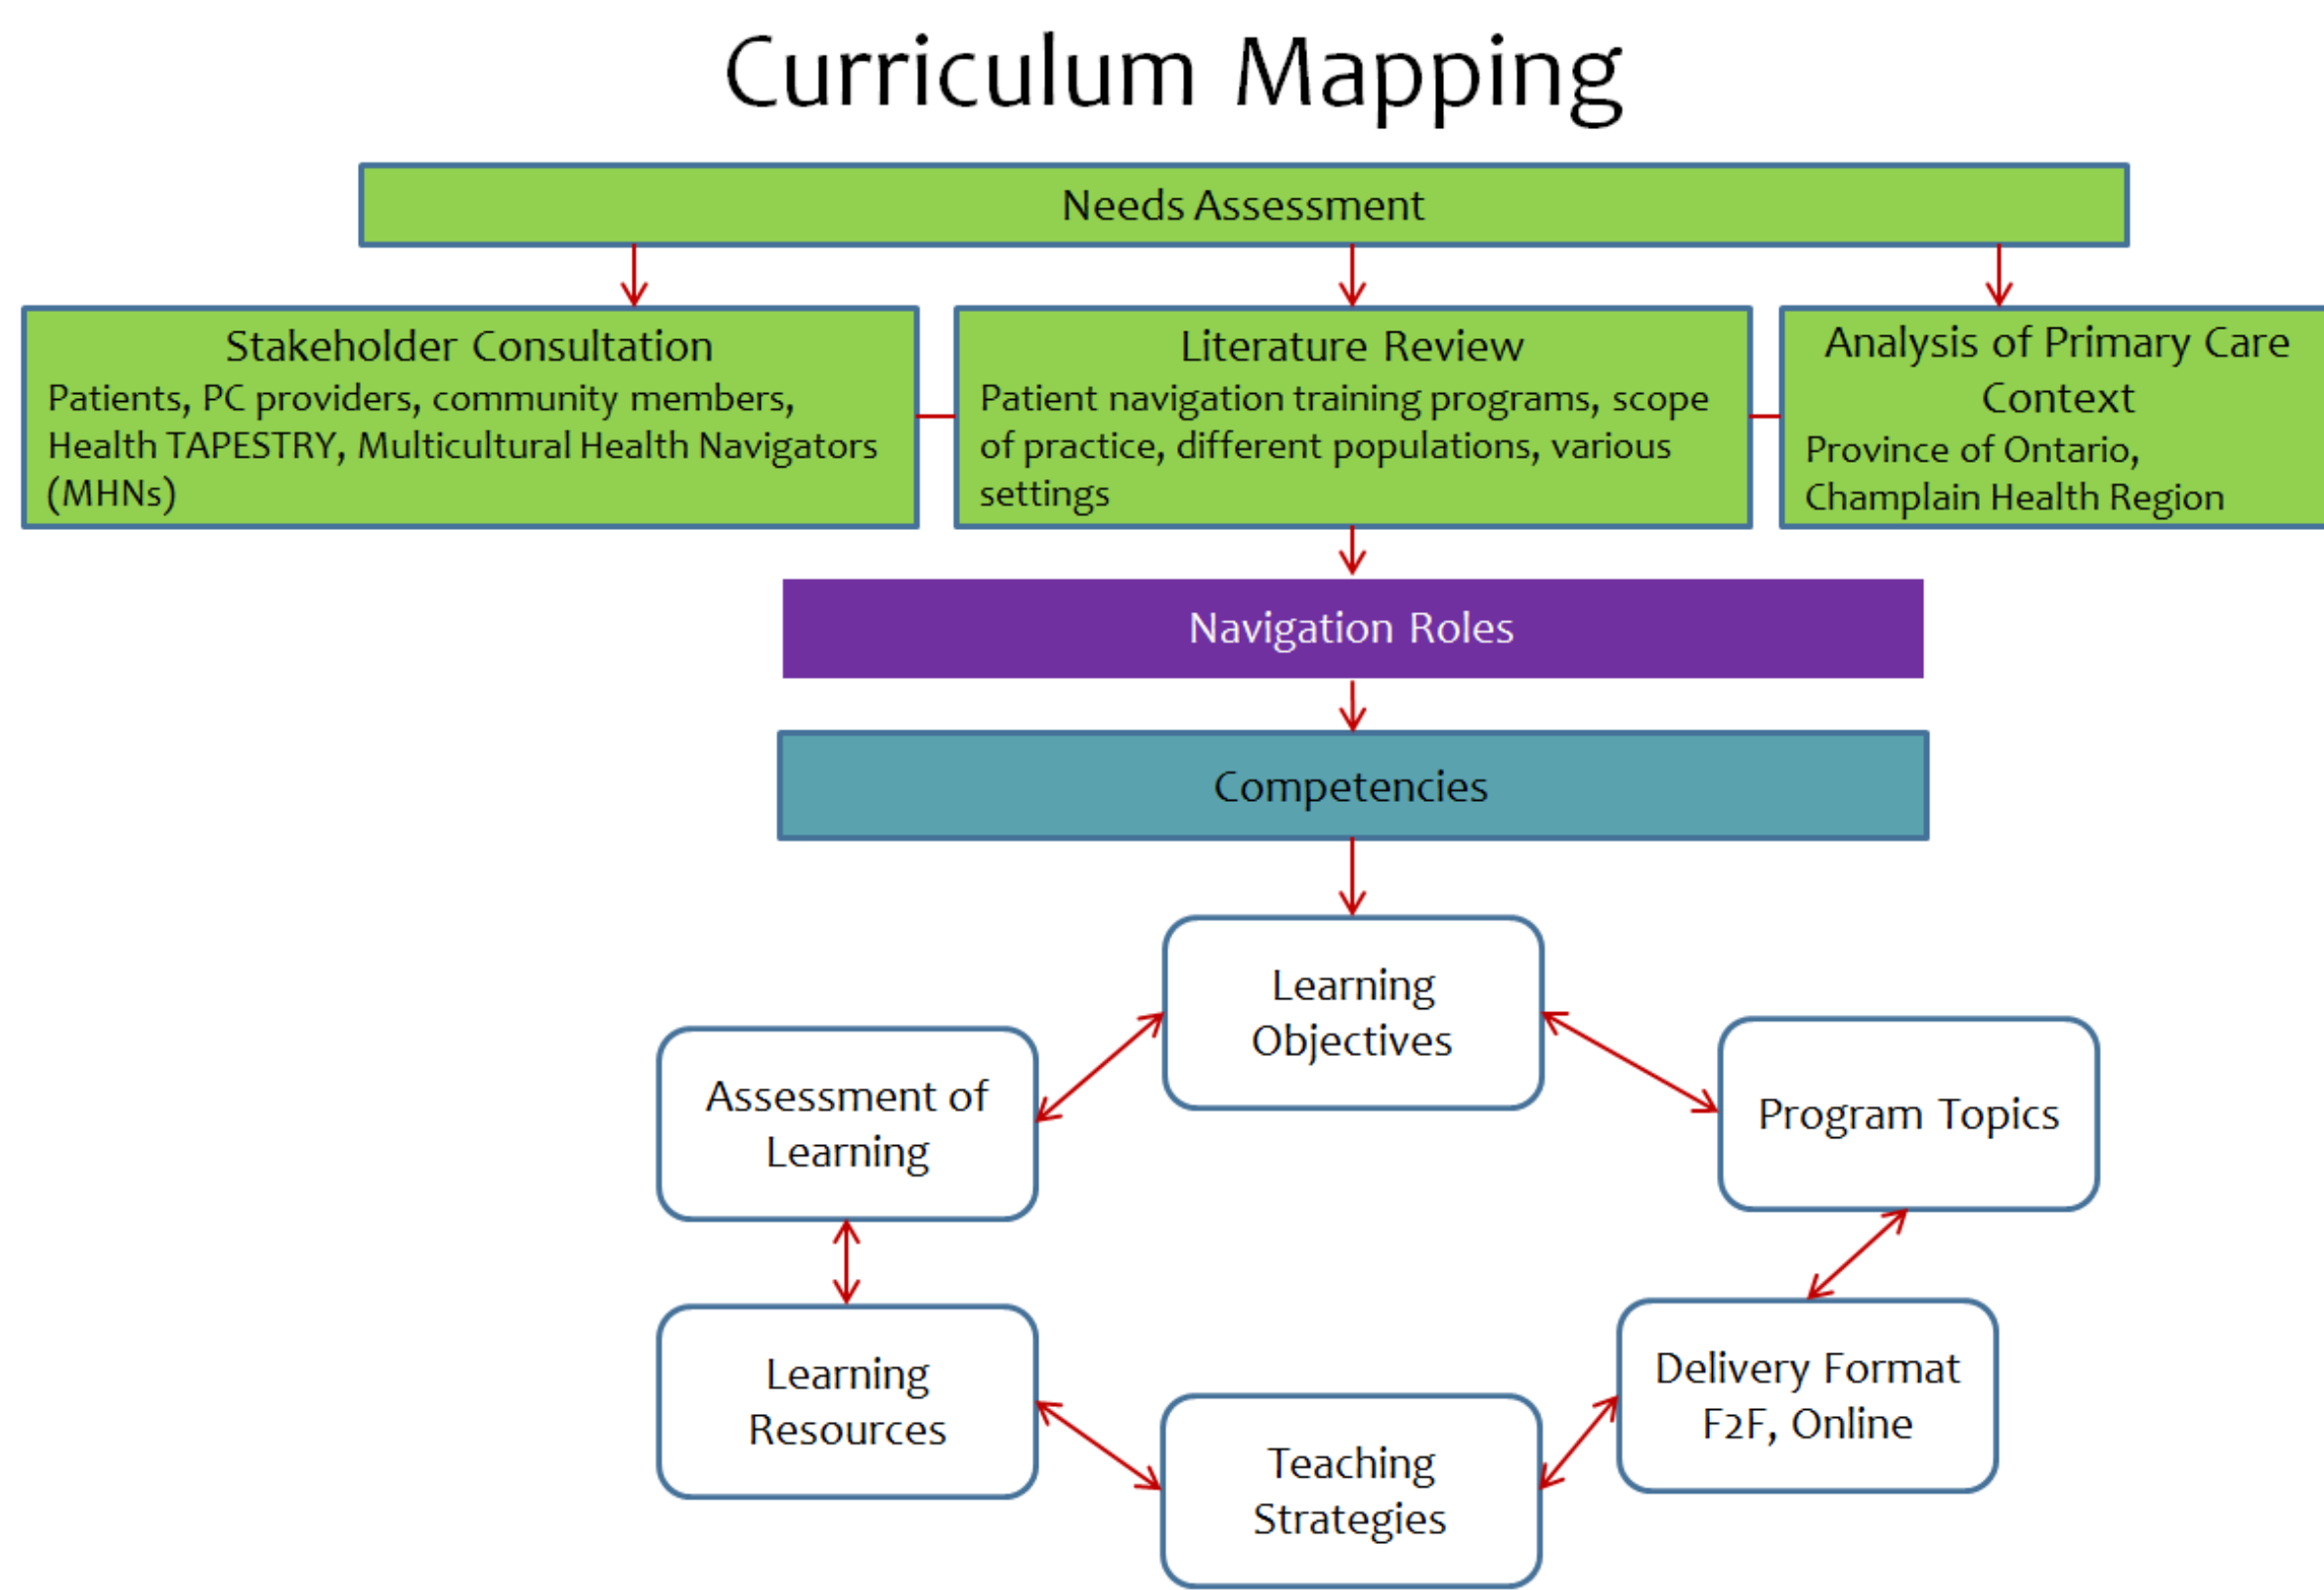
Curriculum Mapping

Needs Assessment

Stakeholder Consultation
Patients, PC providers, community members, Health TAPESTRY, Multicultural Health Navigators (MHNs)

Literature Review
Patient navigation training programs, scope of practice, different populations, various settings

Analysis of Primary Care Context
Province of Ontario, Champlain Health Region

Navigation Roles

Competencies

Learning Objectives

Assessment of Learning

Program Topics

Learning Resources

Delivery Format F2F, Online

Teaching Strategies